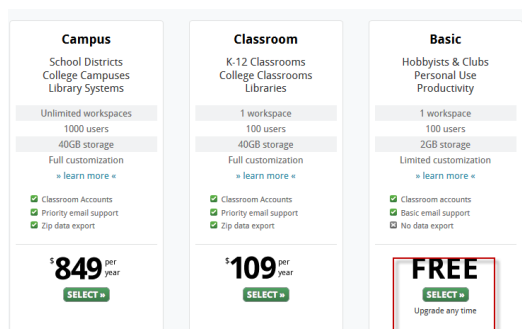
Campus

School Districts
College Campuses
Library Systems

Unlimited workspaces
1000 users
40GB storage
Full customization
» learn more «

Classroom Accounts
Priority email support
Zip data export

$849 per year
SELECT »

Classroom

K-12 Classrooms
College Classrooms
Libraries

1 workspace
100 users
40GB storage
Full customization
» learn more «

Classroom Accounts
Priority email support
Zip data export

$109 per year
SELECT »

Basic

Hobbyists & Clubs
Personal Use
Productivity

1 workspace
100 users
2GB storage
Limited customization
» learn more «

Classroom accounts
Basic email support
No data export

FREE
SELECT »
Upgrade any time